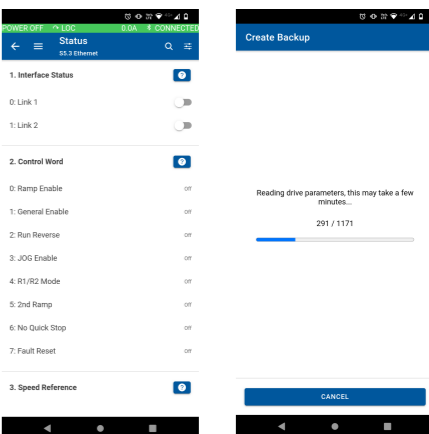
POWER OFF LOC 0.0A CONNECTED

Status
S5.3 Ethernet

1. Interface Status

0: Link 1

1: Link 2

2. Control Word

0: Ramp Enable Off

1: General Enable Off

2: Run Reverse Off

3: JOG Enable Off

4: R1/R2 Mode Off

5: 2nd Ramp Off

6: No Quick Stop Off

7: Fault Reset Off

3. Speed Reference

Create Backup

Reading drive parameters, this may take a few minutes...

291 / 1171

CANCEL